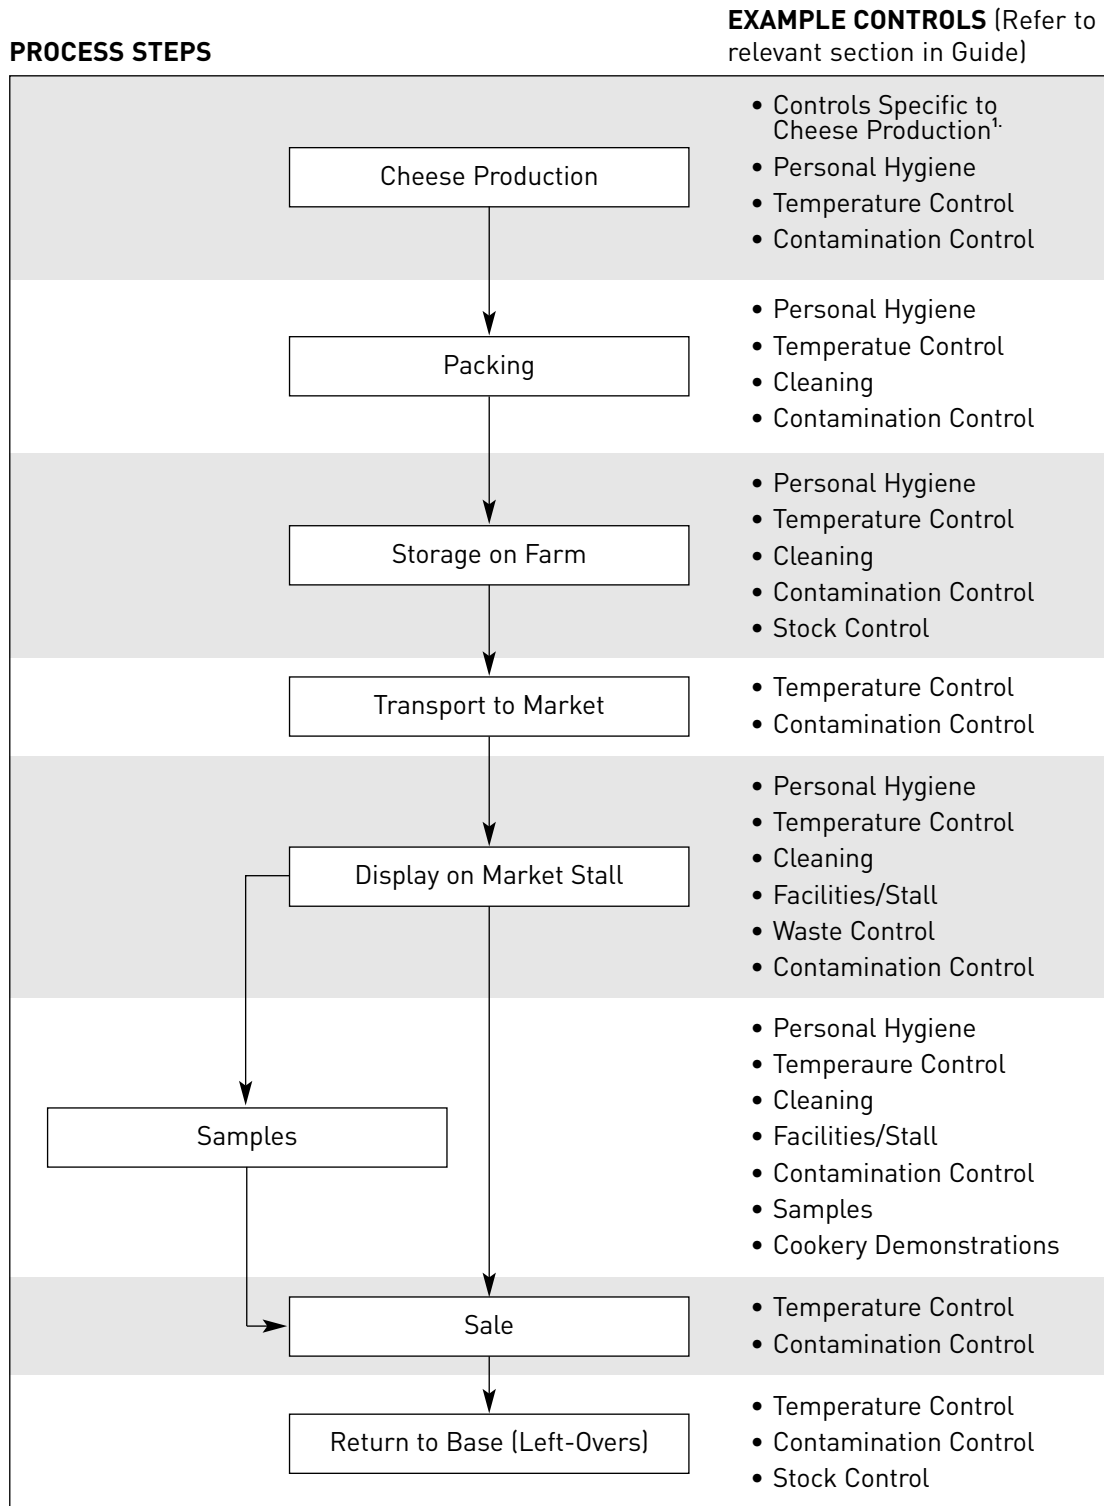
PROCESS STEPS

EXAMPLE CONTROLS (Refer to relevant section in Guide)

Cheese Production

• Controls Specific to Cheese Production$^{1.}$
• Personal Hygiene
• Temperature Control
• Contamination Control

Packing

• Personal Hygiene
• Temperatue Control
• Cleaning
• Contamination Control

Storage on Farm

• Personal Hygiene
• Temperature Control
• Cleaning
• Contamination Control
• Stock Control

Transport to Market

• Temperature Control
• Contamination Control

Display on Market Stall

• Personal Hygiene
• Temperature Control
• Cleaning
• Facilities/Stall
• Waste Control
• Contamination Control

Samples

• Personal Hygiene
• Temperaure Control
• Cleaning
• Facilities/Stall
• Contamination Control
• Samples
• Cookery Demonstrations

Sale

• Temperature Control
• Contamination Control

Return to Base (Left-Overs)

• Temperature Control
• Contamination Control
• Stock Control